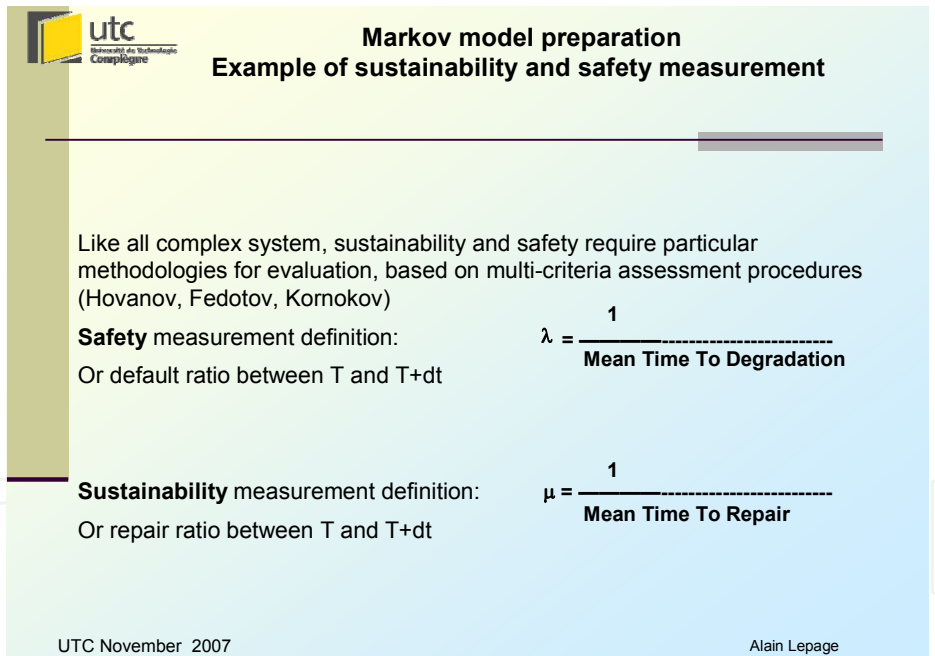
utc
Université de Technologie Compiègne

Markov model preparation
Example of sustainability and safety measurement

Like all complex system, sustainability and safety require particular methodologies for evaluation, based on multi-criteria assessment procedures (Hovanov, Fedotov, Kornokov)

Safety measurement definition:

Or default ratio between T and T+dt

$\lambda = \frac{1}{\text{Mean Time To Degradation}}$

Sustainability measurement definition:

Or repair ratio between T and T+dt

$\mu = \frac{1}{\text{Mean Time To Repair}}$

UTC November 2007

Alain Lepage